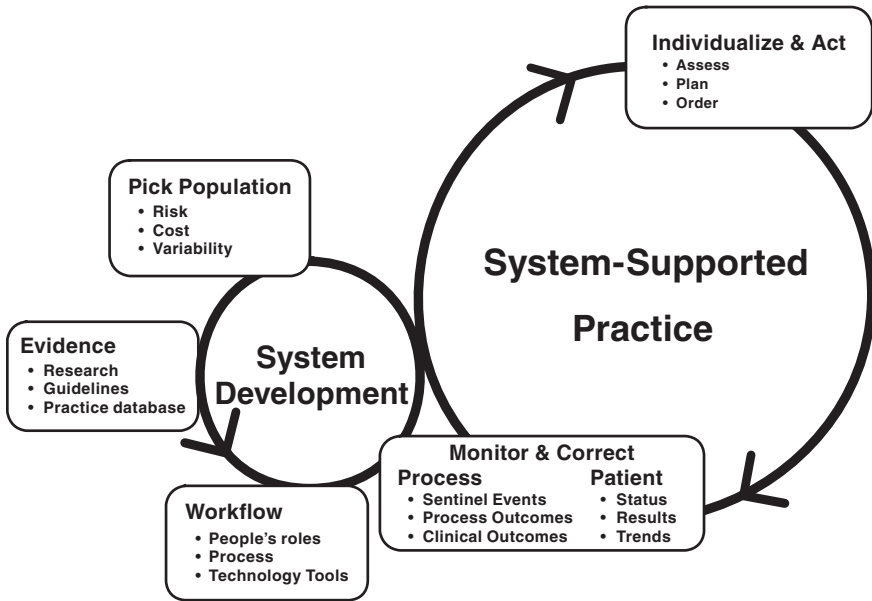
Individualize & Act
• Assess
• Plan
• Order

Pick Population
• Risk
• Cost
• Variability

System-Supported Practice

Evidence
• Research
• Guidelines
• Practice database

System Development

Monitor & Correct
Process
• Sentinel Events
• Process Outcomes
• Clinical Outcomes
Patient
• Status
• Results
• Trends

Workflow
• People's roles
• Process
• Technology Tools